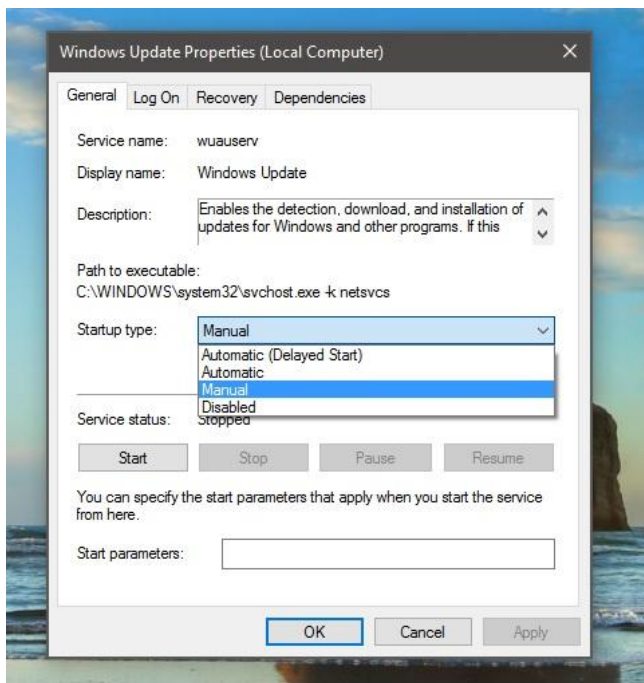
Windows Update Properties (Local Computer)

General Log On Recovery Dependencies

Service name: wuauserv

Display name: Windows Update

Description: Enables the detection, download, and installation of updates for Windows and other programs. If this

Path to executable:
C:\WINDOWS\system32\svchost.exe -k netsvcs

Startup type: Manual

Automatic (Delayed Start)
Automatic
Manual
Disabled

Service status: Stopped

Start Stop Pause Resume

You can specify the start parameters that apply when you start the service from here.

Start parameters:

OK Cancel Apply